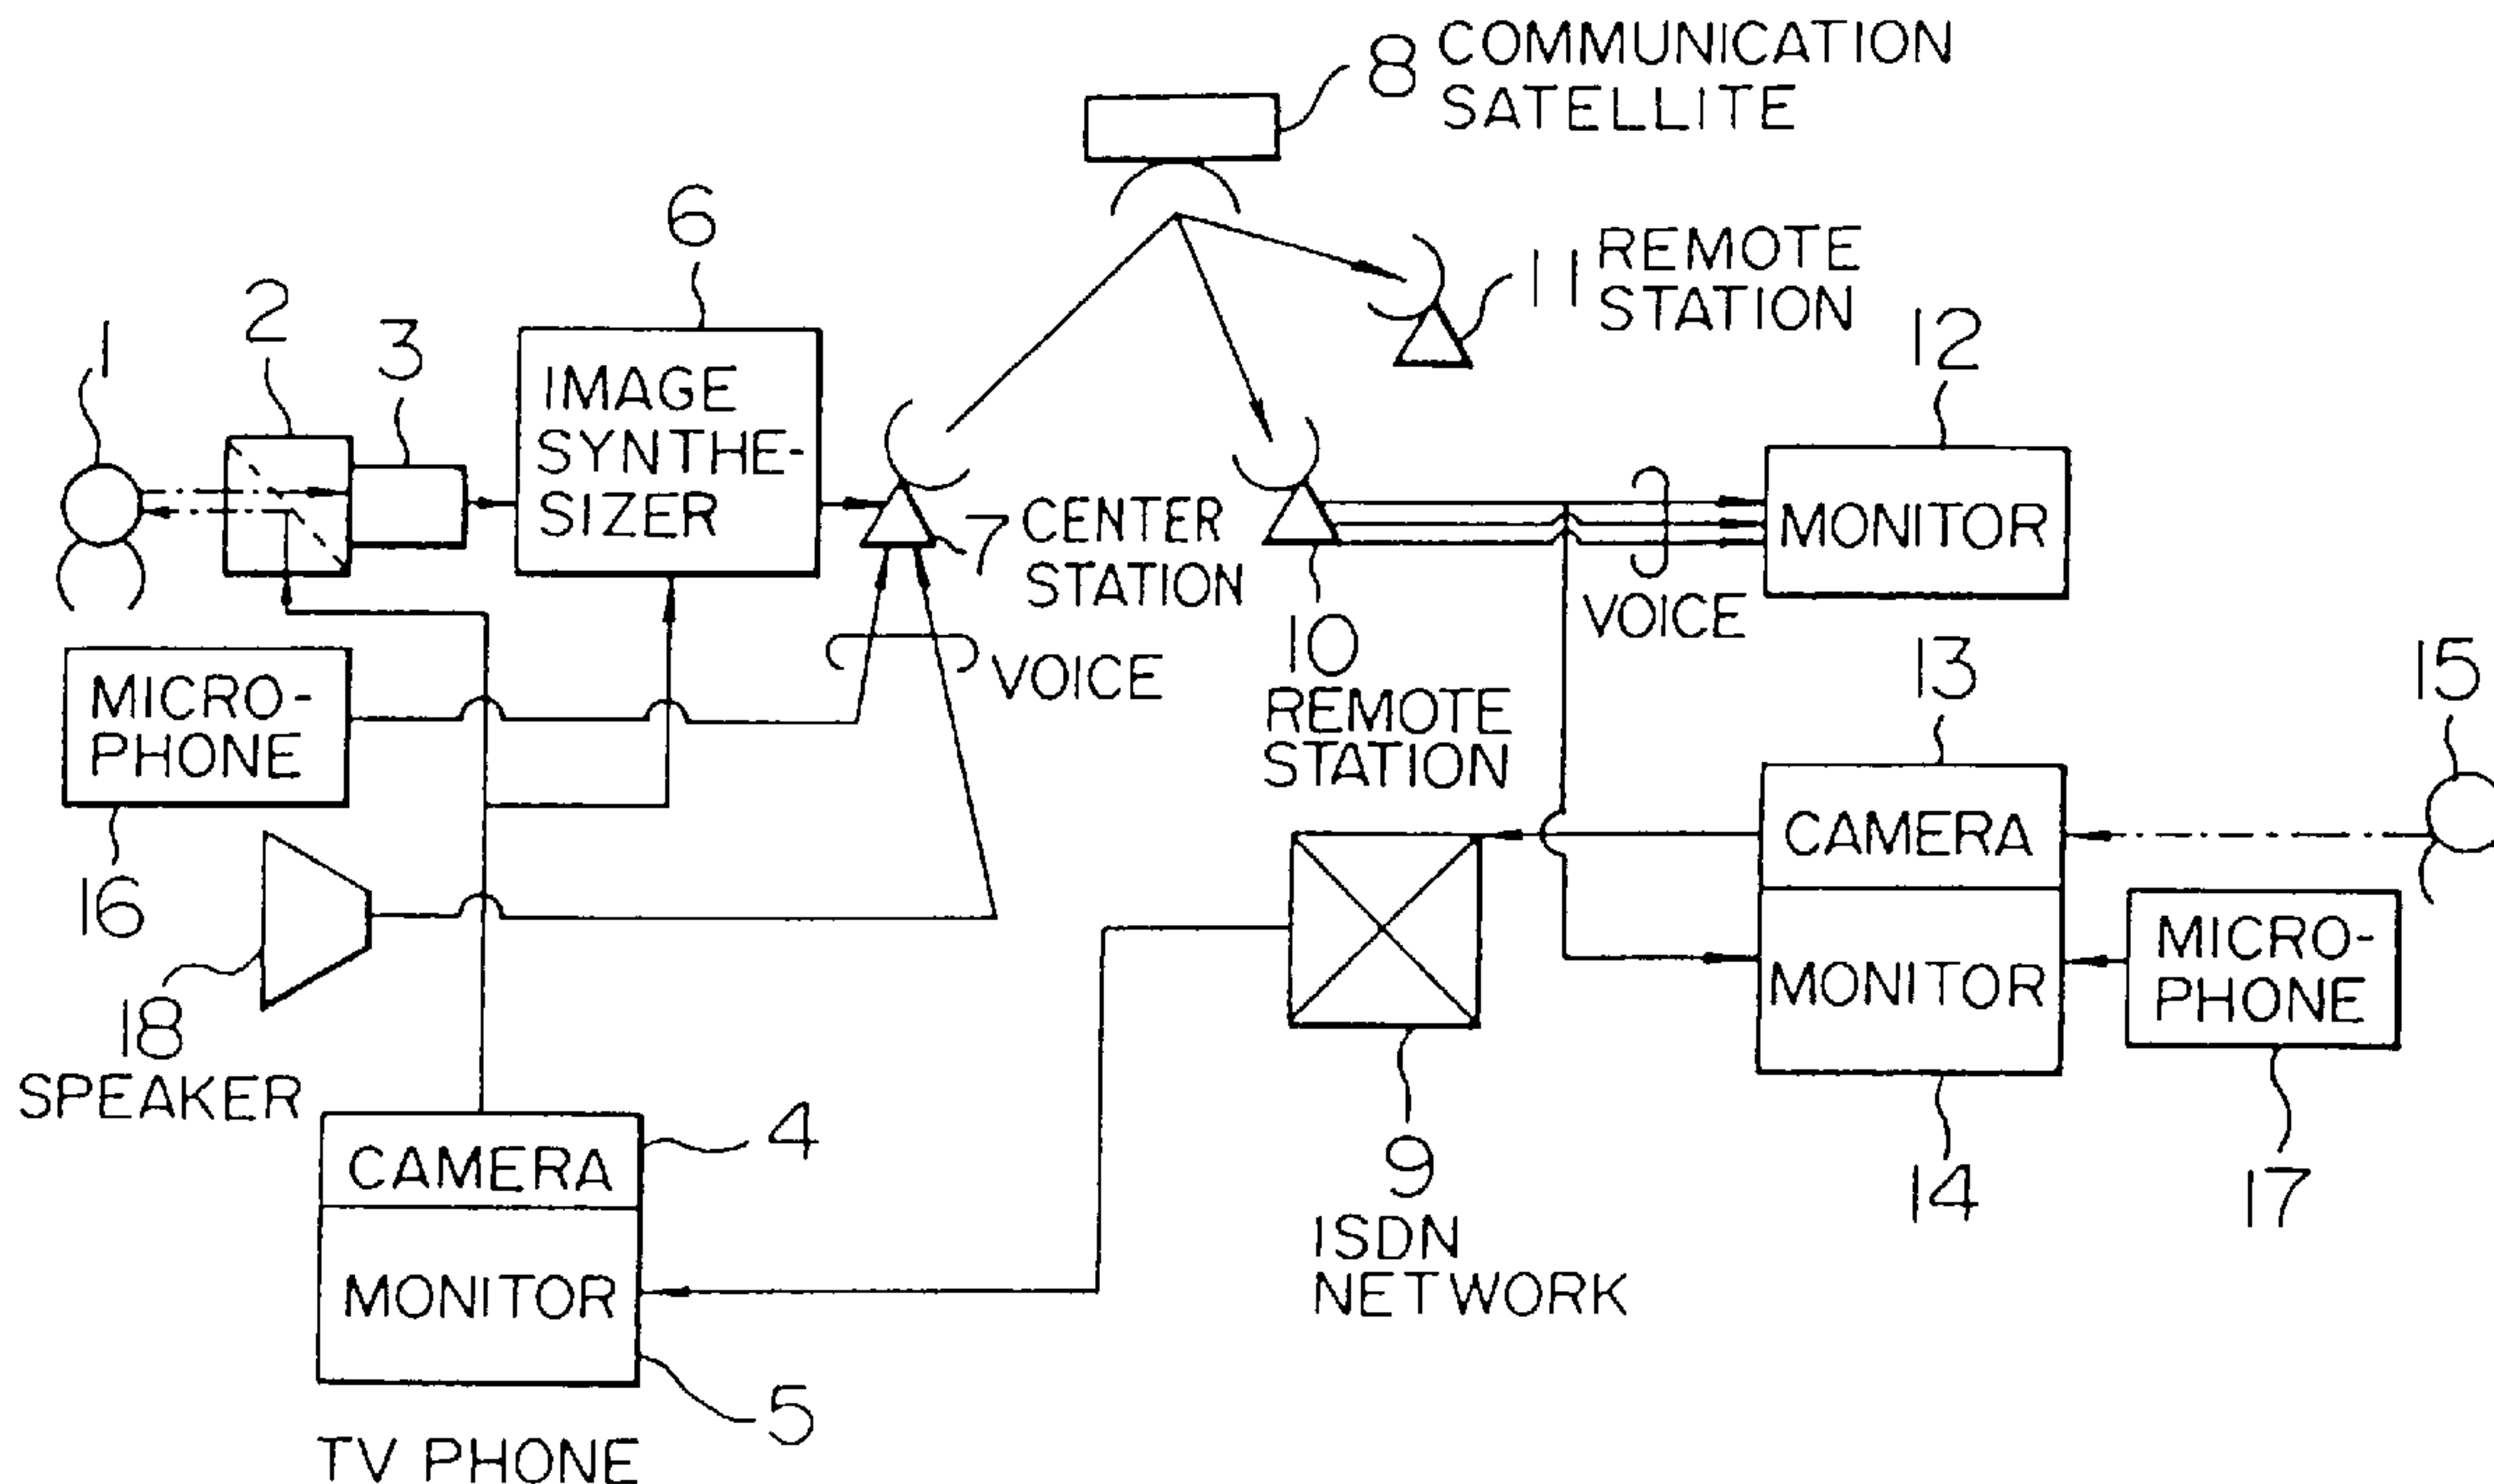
8 COMMUNICATION SATELLITE

6

11 REMOTE STATION

1

2

3

IMAGE SYNTHESIZER

12

7 CENTER STATION

MONITOR

VOICE

10 REMOTE STATION

VOICE

MICROPHONE

13

15

16

CAMERA

MONITOR

MICROPHONE

18 SPEAKER

CAMERA

4

MONITOR

9 ISDN NETWORK

14

17

5

TV PHONE